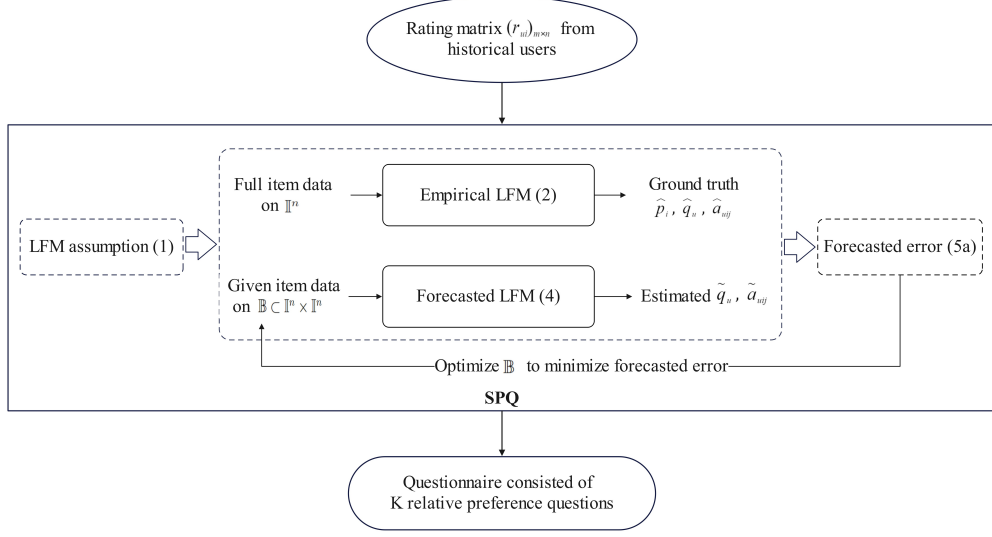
Rating matrix $(r_{ui})_{m \times n}$ from historical users

LFM assumption (1)

Full item data on $\mathbb{I}^n$

Empirical LFM (2)

Ground truth $\widehat{p}_i$ , $\widehat{q}_u$ , $\widehat{a}_{uij}$

Given item data on $\mathbb{B} \subset \mathbb{I}^n \times \mathbb{I}^n$

Forecasted LFM (4)

Estimated $\widetilde{q}_u$ , $\widetilde{a}_{uij}$

Forecasted error (5a)

Optimize $\mathbb{B}$ to minimize forecasted error

SPQ

Questionnaire consisted of K relative preference questions